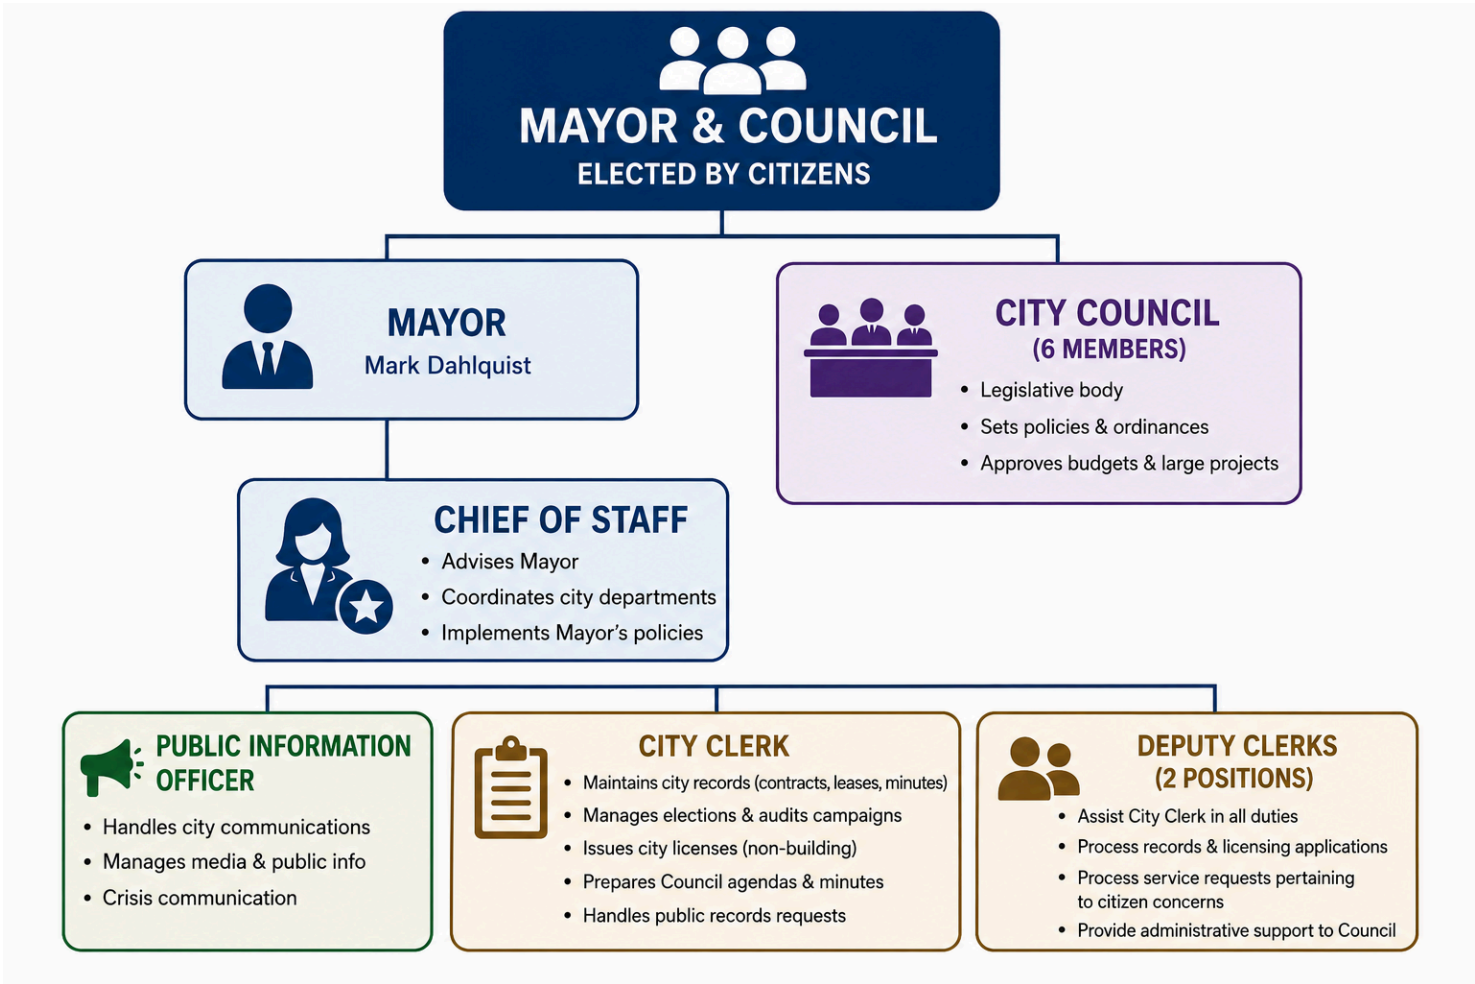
MAYOR & COUNCIL
ELECTED BY CITIZENS

MAYOR
Mark Dahlquist

CITY COUNCIL
(6 MEMBERS)
• Legislative body
• Sets policies & ordinances
• Approves budgets & large projects

CHIEF OF STAFF
• Advises Mayor
• Coordinates city departments
• Implements Mayor's policies

PUBLIC INFORMATION OFFICER
• Handles city communications
• Manages media & public info
• Crisis communication

CITY CLERK
• Maintains city records (contracts, leases, minutes)
• Manages elections & audits campaigns
• Issues city licenses (non-building)
• Prepares Council agendas & minutes
• Handles public records requests

DEPUTY CLERKS
(2 POSITIONS)
• Assist City Clerk in all duties
• Process records & licensing applications
• Process service requests pertaining to citizen concerns
• Provide administrative support to Council